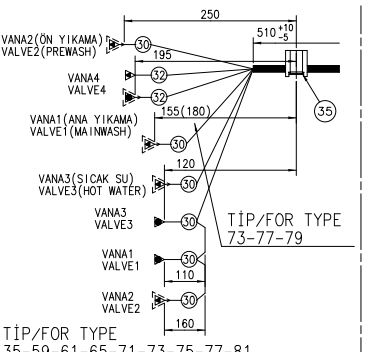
250
VANA2(ÖN YIKAMA) VALVE2(PREWASH)
30
$510^{+10}_{-5}$
195
VANA4 VALVE4
32
32
35
VANA1(ANA YIKAMA) VALVE1(MAINWASH)
155(180)
30
120
VANA3(SICAK SU) VALVE3(HOT WATER)
30
VANA3 VALVE3
30
TİP/FOR TYPE
73-77-79
VANA1 VALVE1
30
110
VANA2 VALVE2
30
160
TİP/FOR TYPE
35-59-61-65-71-73-75-77-81